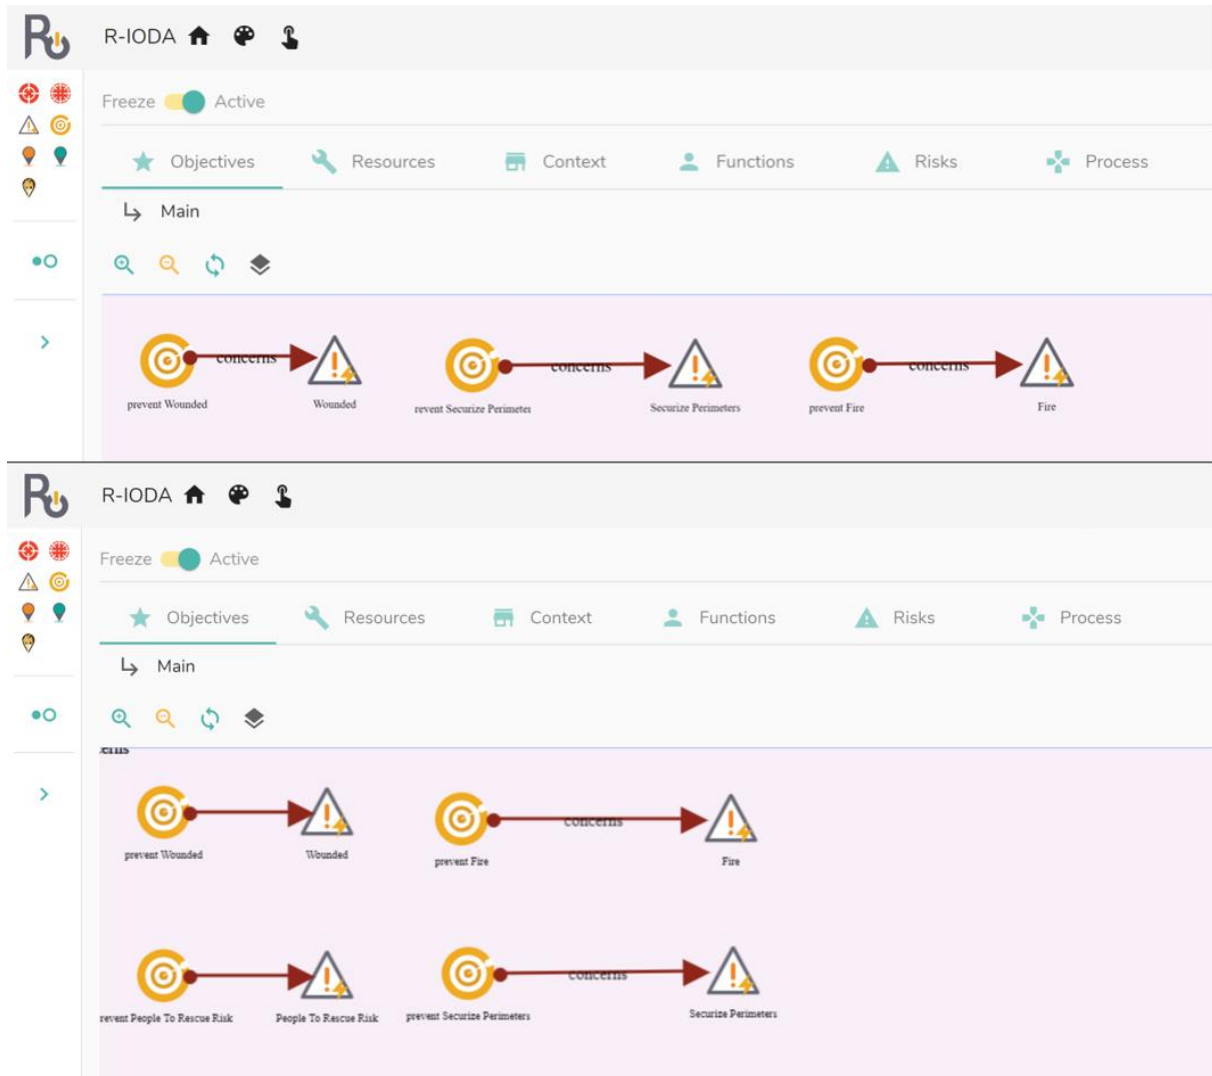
R-IODA

Freeze Active

Objectives Resources Context Functions Risks Process

Main

concerns concerns concerns

prevent Wounded Wounded revent Securize Perimeter Securize Perimeters prevent Fire Fire

R-IODA

Freeze Active

Objectives Resources Context Functions Risks Process

Main

erns

concerns

prevent Wounded Wounded prevent Fire Fire

concerns

revent People To Rescue Risk People To Rescue Risk prevent Securize Perimeters Securize Perimeters